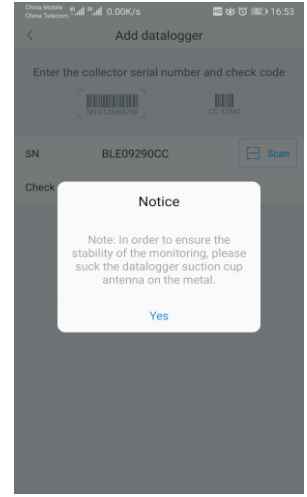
China Mobile
China Telecom 0.00K/s 16:53

<

Add datalogger

Enter the collector serial number and check code

SN:0123456789

CC:12345

SN BLE09290CC Scan

Check

Notice

Note: In order to ensure the stability of the monitoring, please suck the datalogger suction cup antenna on the metal.

Yes